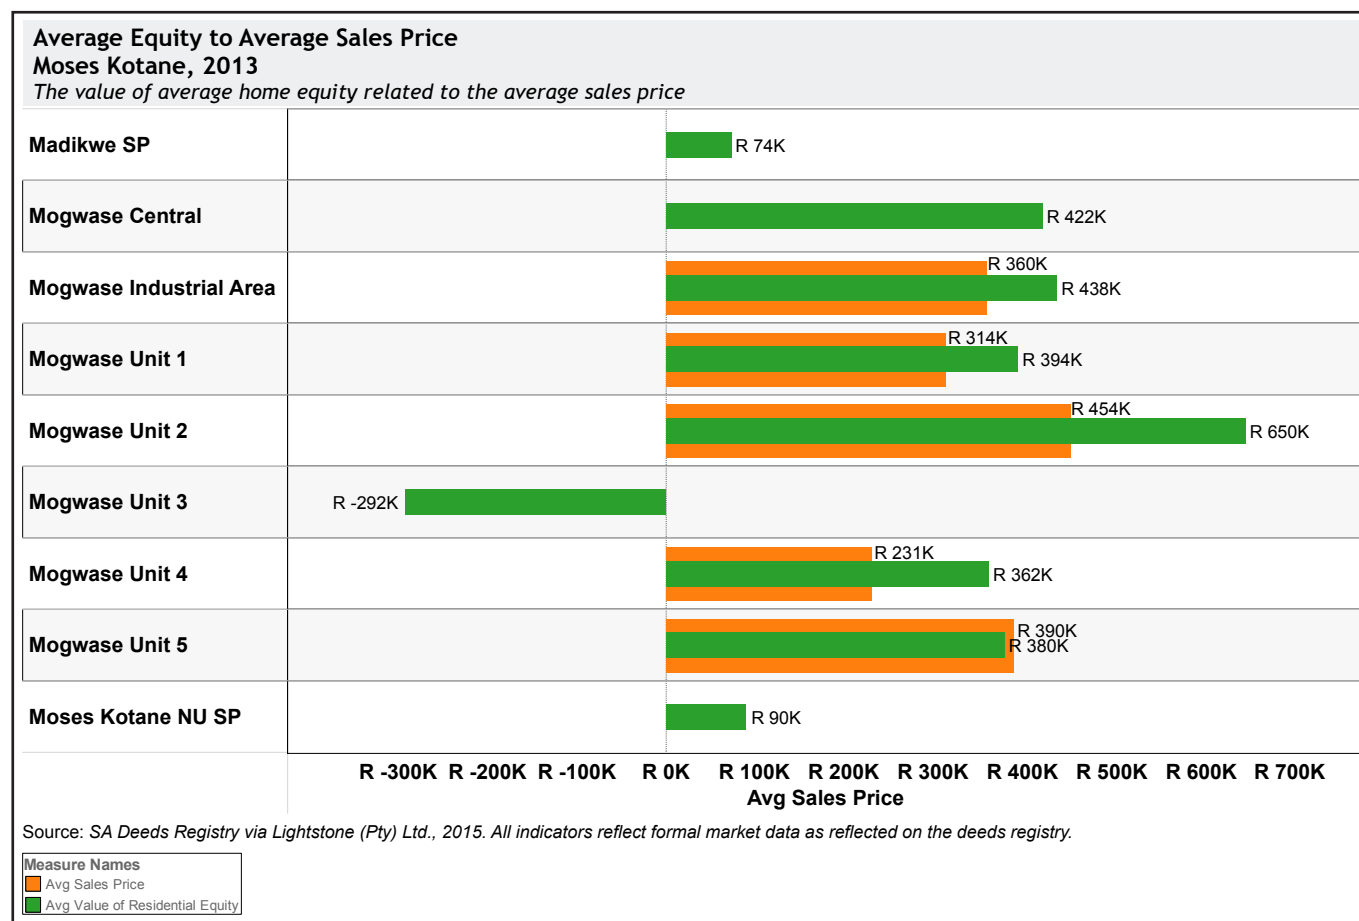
Average Equity to Average Sales Price
Moses Kotane, 2013
The value of average home equity related to the average sales price

Madikwe SP
R 74K

Mogwase Central
R 422K

Mogwase Industrial Area
R 360K
R 438K

Mogwase Unit 1
R 314K
R 394K

Mogwase Unit 2
R 454K
R 650K

Mogwase Unit 3
R -292K

Mogwase Unit 4
R 231K
R 362K

Mogwase Unit 5
R 390K
R 380K

Moses Kotane NU SP
R 90K

R -300K R -200K R -100K R 0K R 100K R 200K R 300K R 400K R 500K R 600K R 700K
Avg Sales Price

Source: SA Deeds Registry via Lightstone (Pty) Ltd., 2015. All indicators reflect formal market data as reflected on the deeds registry.

Measure Names
Avg Sales Price
Avg Value of Residential Equity